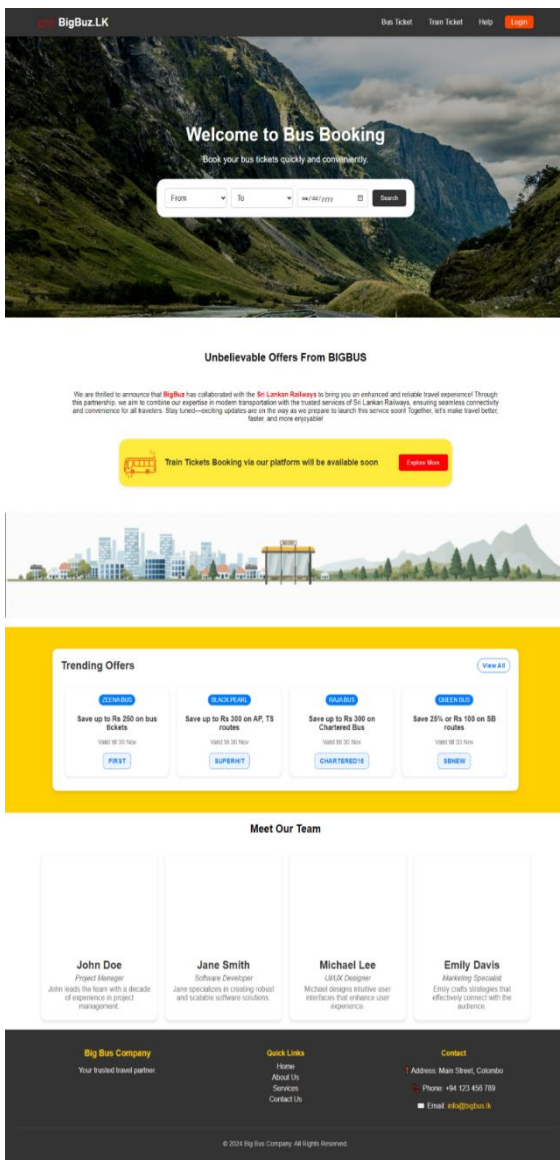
BigBuz.LK

Bus Ticket Train Ticket Help Login

Welcome to Bus Booking

Book your bus tickets quickly and conveniently.

From To mm/dd/yyyy Search

Unbelievable Offers From BIGBUS

We are thrilled to announce that BigBuz has collaborated with the Sri Lankan Railways to bring you an enhanced and reliable travel experience! Through this partnership, we aim to combine our expertise in modern transportation with the trusted services of Sri Lankan Railways, ensuring seamless connectivity and convenience for all travelers. Stay tuned—exciting updates are on the way as we prepare to launch this service soon! Together, let's make travel better, faster, and more enjoyable!

Train Tickets Booking via our platform will be available soon

Explore More

BUS

Trending Offers

View All

ZEENA BUS
Save up to Rs 250 on bus tickets
Valid till 30 Nov
FIRST

BLACK PEARL
Save up to Rs 300 on AP, TS routes
Valid till 30 Nov
SUPERHIT

RAJA BUS
Save up to Rs 300 on Chartered Bus
Valid till 30 Nov
CHARTERED15

QUEEN BUS
Save 25% or Rs 100 on SB routes
Valid till 30 Nov
SBNEW

Meet Our Team

John Doe
Project Manager
John leads the team with a decade of experience in project management.

Jane Smith
Software Developer
Jane specializes in creating robust and scalable software solutions.

Michael Lee
UI/UX Designer
Michael designs intuitive user interfaces that enhance user experience.

Emily Davis
Marketing Specialist
Emily crafts strategies that effectively connect with the audience.

Big Bus Company
Your trusted travel partner.

Quick Links
Home
About Us
Services
Contact Us

Contact
Address: Main Street, Colombo
Phone: +94 123 456 789
Email: info@bigbus.lk

© 2024 Big Bus Company. All Rights Reserved.